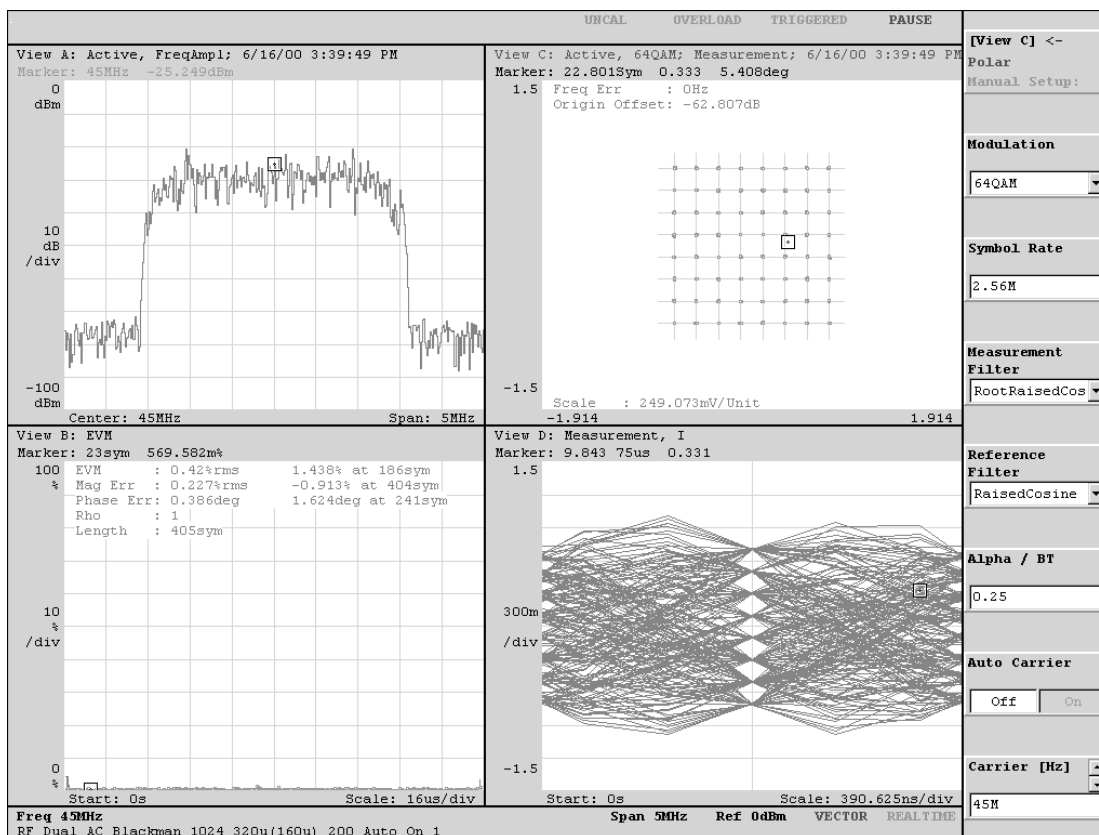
UNCAL OVERLOAD TRIGGERED PAUSE

View A: Active, FreqAmpl; 6/16/00 3:39:49 PM
Marker: 45MHz -25.249dBm
0
dBm
10
dB
/div
-100
dBm
Center: 45MHz Span: 5MHz

View C: Active, 64QAM; Measurement; 6/16/00 3:39:49 PM
Marker: 22.801Sym 0.333 5.408deg
1.5 Freq Err : 0Hz
Origin Offset: -62.807dB
-1.5
Scale : 249.073mV/Unit
-1.914 1.914

View B: EVM
Marker: 23sym 569.582m%
100 EVM : 0.42%rms 1.438% at 186sym
% Mag Err : 0.227%rms -0.913% at 404sym
Phase Err: 0.386deg 1.624deg at 241sym
Rho : 1
Length : 405sym
10
%
/div
0
%
Start: 0s Scale: 16us/div

View D: Measurement, I
Marker: 9.843 75us 0.331
1.5
300m
/div
-1.5
Start: 0s Scale: 390.625ns/div

[View C] <-
Polar
Manual Setup:

Modulation
64QAM

Symbol Rate
2.56M

Measurement Filter
RootRaisedCos

Reference Filter
RaisedCosine

Alpha / BT
0.25

Auto Carrier
Off On

Carrier [Hz]
45M

Freq 45MHz Span 5MHz Ref 0dBm VECTOR REALTIME
RF Dual AC Blackman 1024 320u(160u) 200 Auto On 1